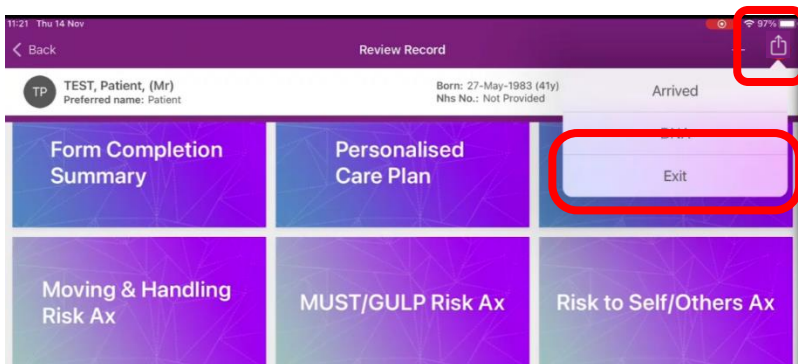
11:21 Thu 14 Nov

97%

Back

Review Record

TP

TEST, Patient, (Mr)

Preferred name: Patient

Born: 27-May-1983 (41y)

Nhs No.: Not Provided

Arrived

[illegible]

Exit

Form Completion Summary

Personalised Care Plan

Moving & Handling Risk Ax

MUST/GULP Risk Ax

Risk to Self/Others Ax